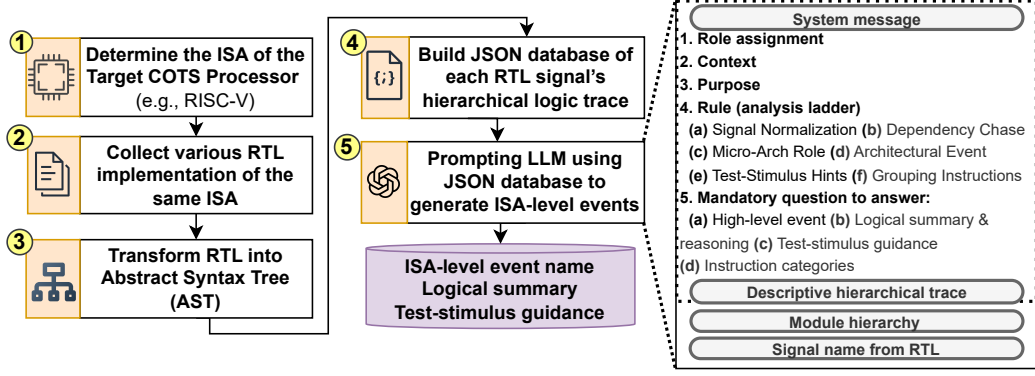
1 Determine the ISA of the Target COTS Processor (e.g., RISC-V)

2 Collect various RTL implementation of the same ISA

3 Transform RTL into Abstract Syntax Tree (AST)

4 {;} Build JSON database of each RTL signal's hierarchical logic trace

5 Prompting LLM using JSON database to generate ISA-level events

ISA-level event name
Logical summary
Test-stimulus guidance

System message
1. Role assignment
2. Context
3. Purpose
4. Rule (analysis ladder)
(a) Signal Normalization (b) Dependency Chase
(c) Micro-Arch Role (d) Architectural Event
(e) Test-Stimulus Hints (f) Grouping Instructions
5. Mandatory question to answer:
(a) High-level event (b) Logical summary & reasoning (c) Test-stimulus guidance
(d) Instruction categories

Descriptive hierarchical trace
Module hierarchy
Signal name from RTL